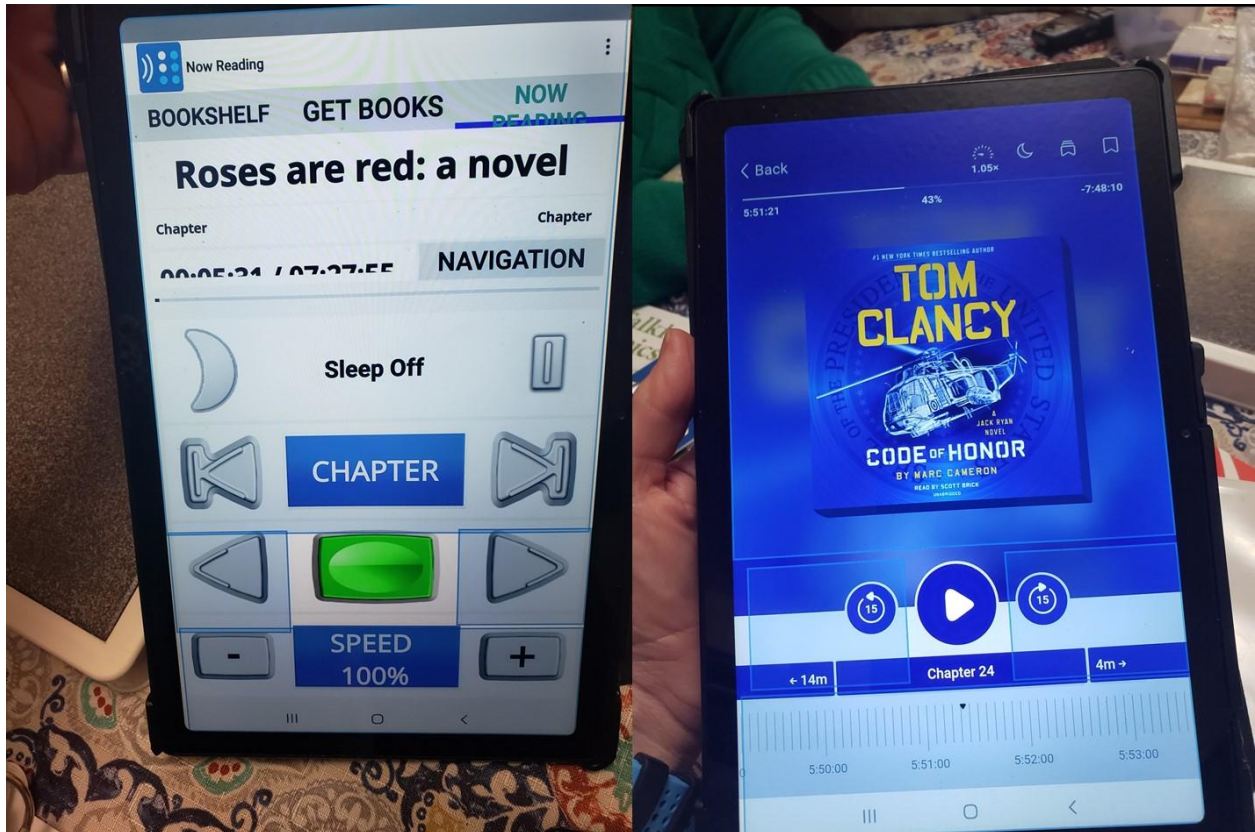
Now Reading

BOOKSHELF GET BOOKS NOW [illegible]

Roses are red: a novel

Chapter

Chapter NAVIGATION

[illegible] / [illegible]

Sleep Off

CHAPTER

SPEED 100%

-

+

< Back

1.05×

43%

5:51:21

-7:48:10

#1 NEW YORK TIMES BESTSELLING AUTHOR

TOM CLANCY

A JACK RYAN NOVEL

CODE OF HONOR

BY MARC CAMERON

READ BY SCOTT BRICK

UNABRIDGED

15

15

← 14m

Chapter 24

4m →

5:50:00

5:51:00

5:52:00

5:53:00